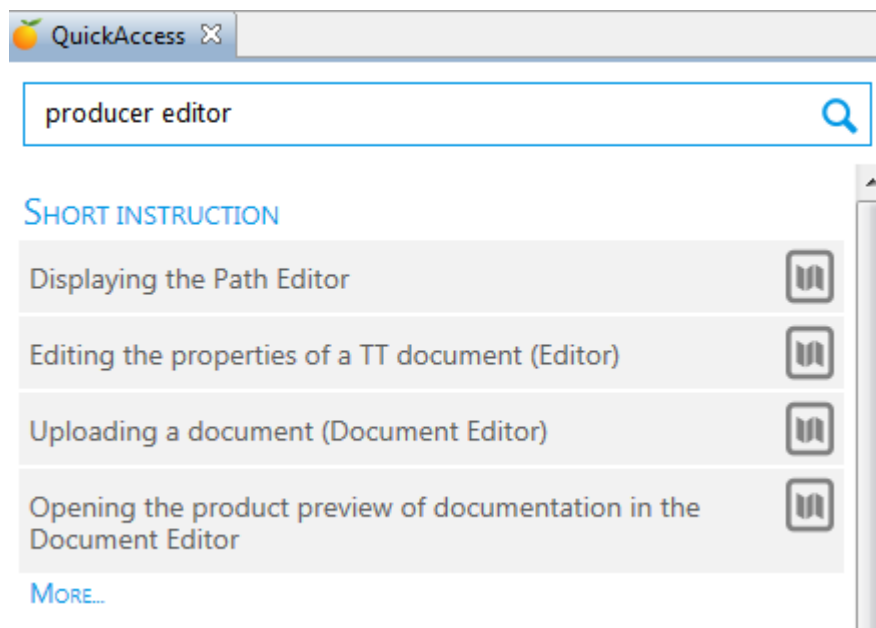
QuickAccess

producer editor

SHORT INSTRUCTION

Displaying the Path Editor

Editing the properties of a TT document (Editor)

Uploading a document (Document Editor)

Opening the product preview of documentation in the Document Editor

MORE...